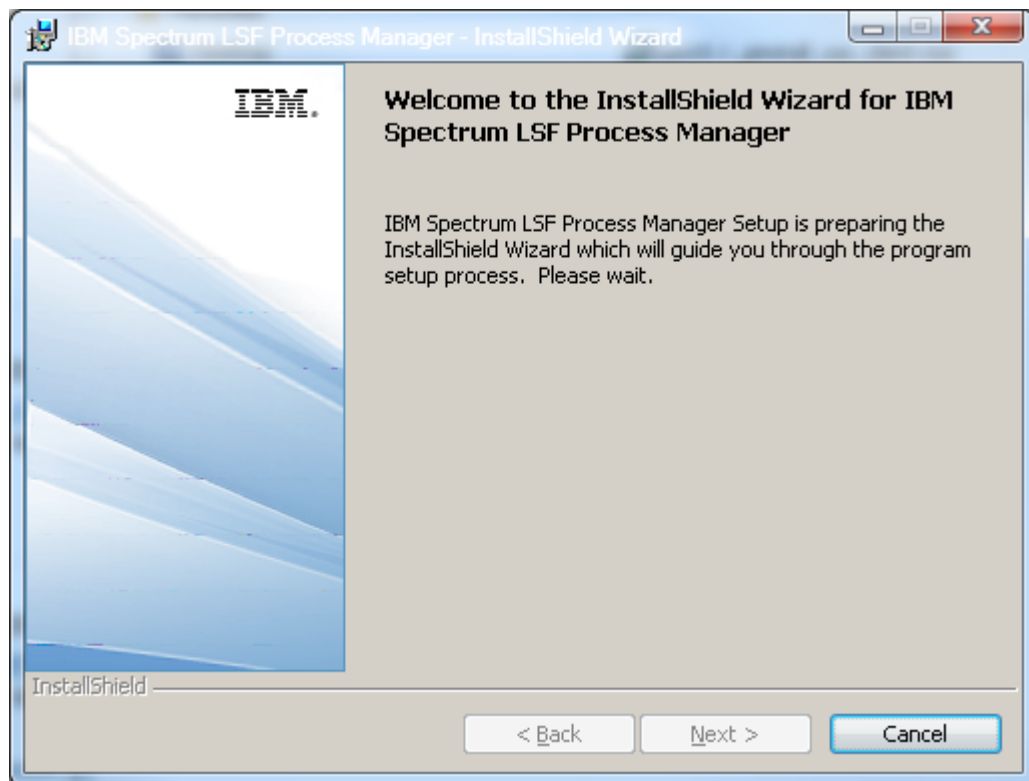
IBM Spectrum LSF Process Manager - InstallShield Wizard

IBM.

Welcome to the InstallShield Wizard for IBM Spectrum LSF Process Manager

IBM Spectrum LSF Process Manager Setup is preparing the InstallShield Wizard which will guide you through the program setup process. Please wait.

InstallShield

< Back

Next >

Cancel